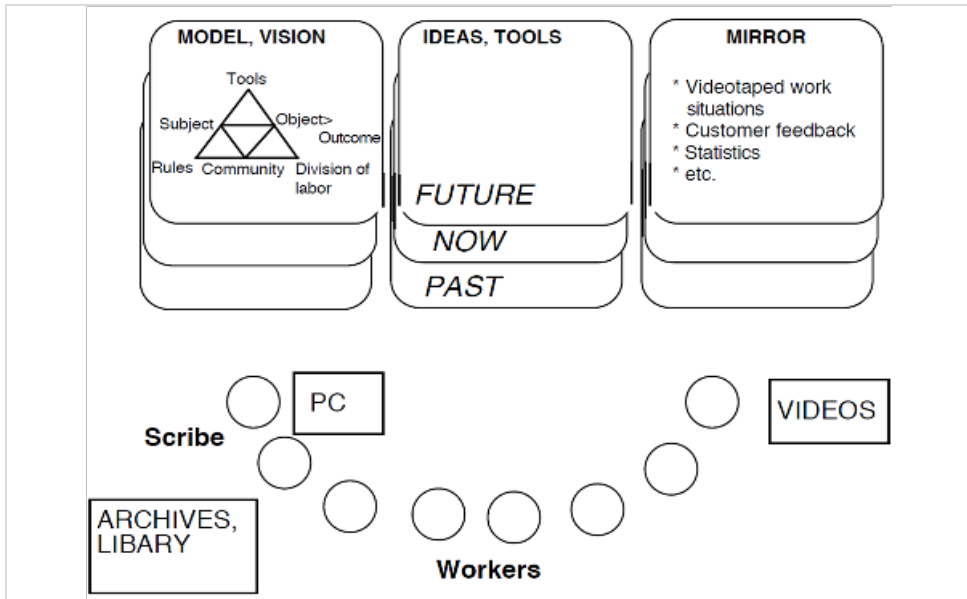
MODEL, VISION

Tools

Subject

Object>

Outcome

Rules

Community

Division of labor

IDEAS, TOOLS

FUTURE

NOW

PAST

MIRROR

* Videotaped work situations
* Customer feedback
* Statistics
* etc.

PC

Scribe

VIDEOS

ARCHIVES, LIBARY

Workers